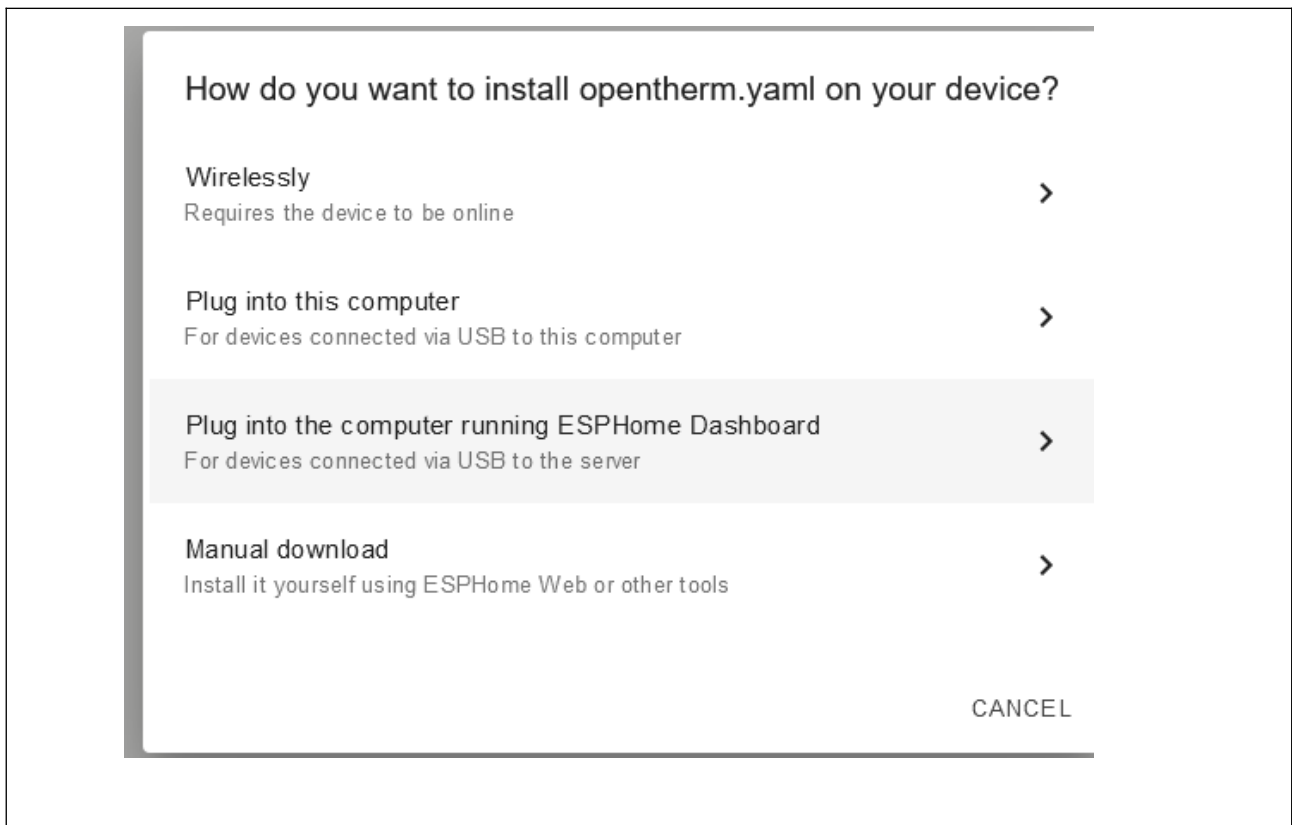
How do you want to install opentherm.yaml on your device?

Wirelessly
Requires the device to be online

Plug into this computer
For devices connected via USB to this computer

Plug into the computer running ESPHome Dashboard
For devices connected via USB to the server

Manual download
Install it yourself using ESPHome Web or other tools

CANCEL